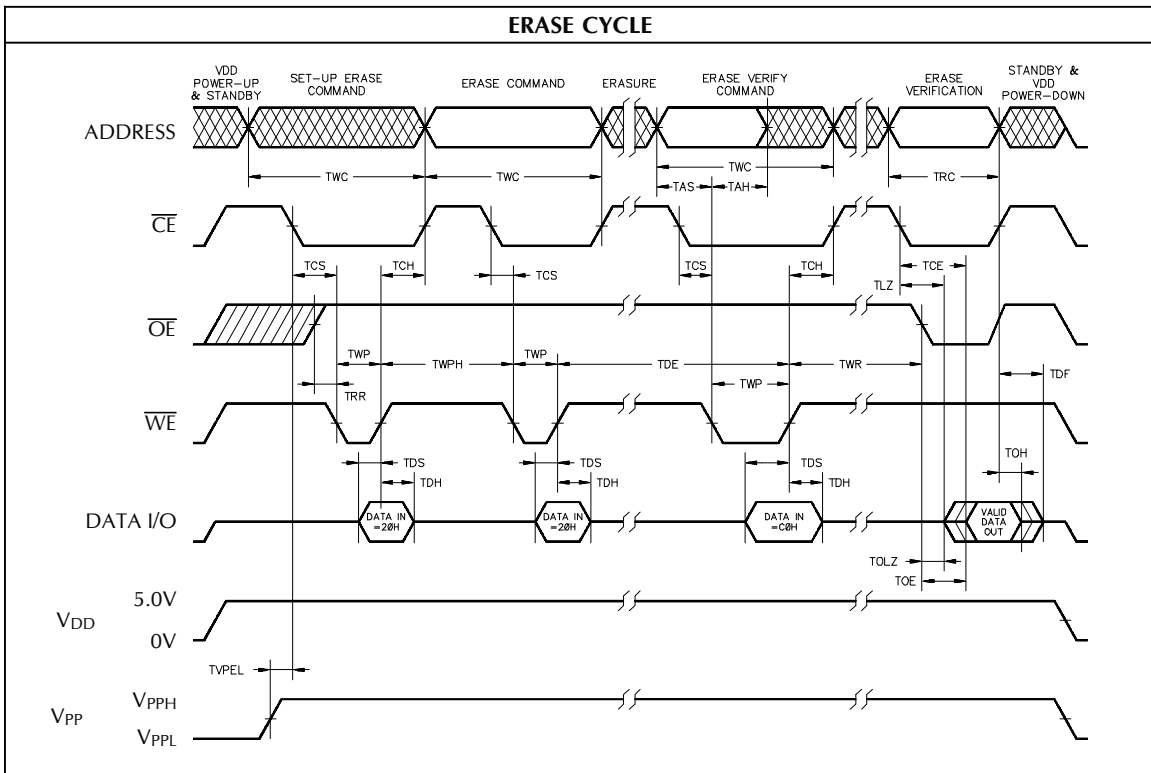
ERASE CYCLE

VDD POWER-UP & STANDBY

SET-UP ERASE COMMAND

ERASE COMMAND

ERASURE

ERASE VERIFY COMMAND

ERASE VERIFICATION

STANDBY & VDD POWER-DOWN

ADDRESS

TWC

TWC

TWC

TAS

TAH

TRC

$\overline{CE}$

TCS

TCH

TCS

TCS

TCH

TCE

TLZ

$\overline{OE}$

TWP

TWPH

TWP

TDE

TWP

TWR

TRR

TDF

$\overline{WE}$

TOH

TDS

TDH

TDS

TDH

TDS

TDH

DATA I/O

DATA IN =20H

DATA IN =20H

DATA IN =C0H

VALID DATA OUT

TOLZ

TOE

$V_{DD}$

5.0V

0V

TVPEL

$V_{PP}$

$V_{PPH}$

$V_{PPL}$